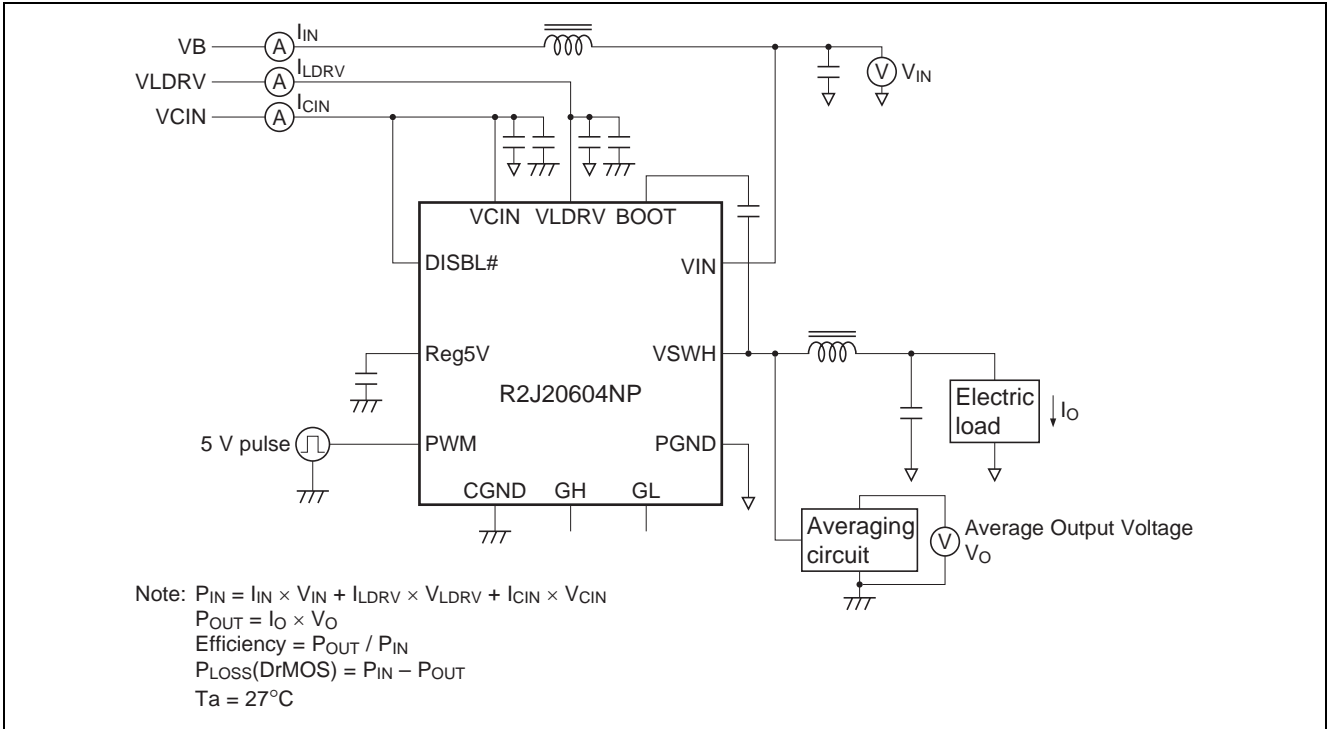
VB
A
$I_{IN}$
VLDRV
A
$I_{LDRV}$
VCIN
A
$I_{CIN}$
V
$V_{IN}$

VCIN VLDRV BOOT
DISBL#
VIN
Reg5V
VSWH
R2J20604NP
5 V pulse
PWM
PGND
CGND GH GL

Electric load
$I_O$
Averaging circuit
V
Average Output Voltage
$V_O$

Note: $P_{IN} = I_{IN} \times V_{IN} + I_{LDRV} \times V_{LDRV} + I_{CIN} \times V_{CIN}$
$P_{OUT} = I_O \times V_O$
Efficiency = $P_{OUT}$ / $P_{IN}$
$P_{LOSS}$(DrMOS) = $P_{IN} - P_{OUT}$
Ta = 27°C